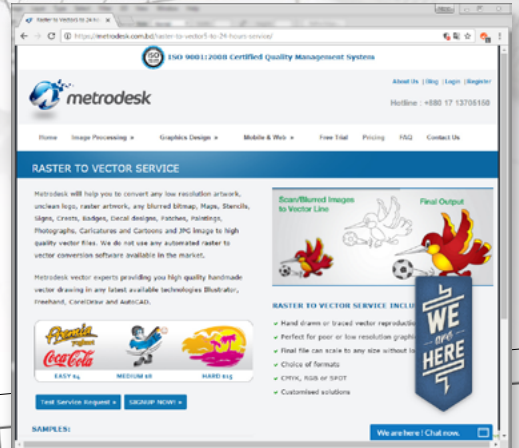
Raster to Vector in 24 hou

https://metrodesk.com.bd/raster-to-vector-in-24-hours-service/

ISO 9001:2008 Certified Quality Management System

About Us | Blog | Login | Register

metrodesk

Hotline : +880 17 13705158

Home Image Processing Graphics Design Mobile & Web Free Trial Pricing FAQ Contact Us

RASTER TO VECTOR SERVICE

Metrodesk will help you to convert any low resolution artwork, unclean logo, raster artwork, any blurred bitmap, Maps, Stencils, Signs, Crests, Badges, Decal designs, Patches, Paintings, Photographs, Caricatures and Cartoons and JPG image to high quality vector files. We do not use any automated raster to vector conversion software available in the market.

Metrodesk vector experts providing you high quality handmade vector drawing in any latest available technologies Illustrator, Freehand, CorelDraw and AutoCAD.

Scan/Blurred Images to Vector Line

Final Output

Coca-Cola

EASY $4 MEDIUM $8 HARD $15

RASTER TO VECTOR SERVICE INCLU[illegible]

Hand drawn or traced vector reproductio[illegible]

Perfect for poor or low resolution graphi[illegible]

Final file can scale to any size without lo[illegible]

Choice of formats

CMYK, RGB or SPOT

Customised solutions

Test Service Request SIGNUP NOW!

WE are HERE

SAMPLES:

We are here ! Chat now.